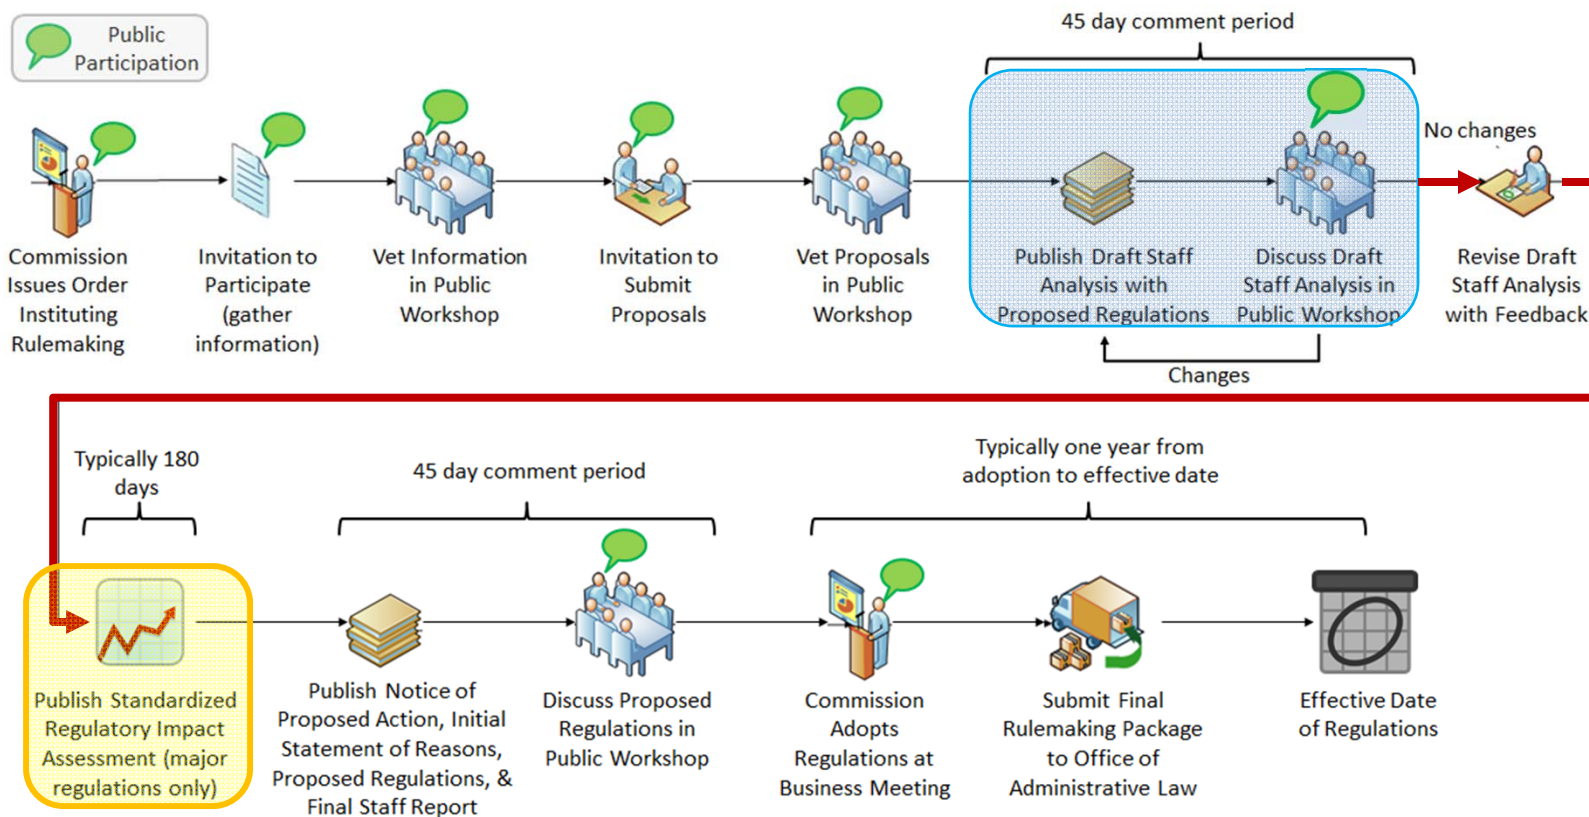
Public Participation

45 day comment period

No changes

Commission Issues Order Instituting Rulemaking

Invitation to Participate (gather information)

Vet Information in Public Workshop

Invitation to Submit Proposals

Vet Proposals in Public Workshop

Publish Draft Staff Analysis with Proposed Regulations

Discuss Draft Staff Analysis in Public Workshop

Revise Draft Staff Analysis with Feedback

Changes

Typically 180 days

45 day comment period

Typically one year from adoption to effective date

Publish Standardized Regulatory Impact Assessment (major regulations only)

Publish Notice of Proposed Action, Initial Statement of Reasons, Proposed Regulations, & Final Staff Report

Discuss Proposed Regulations in Public Workshop

Commission Adopts Regulations at Business Meeting

Submit Final Rulemaking Package to Office of Administrative Law

Effective Date of Regulations